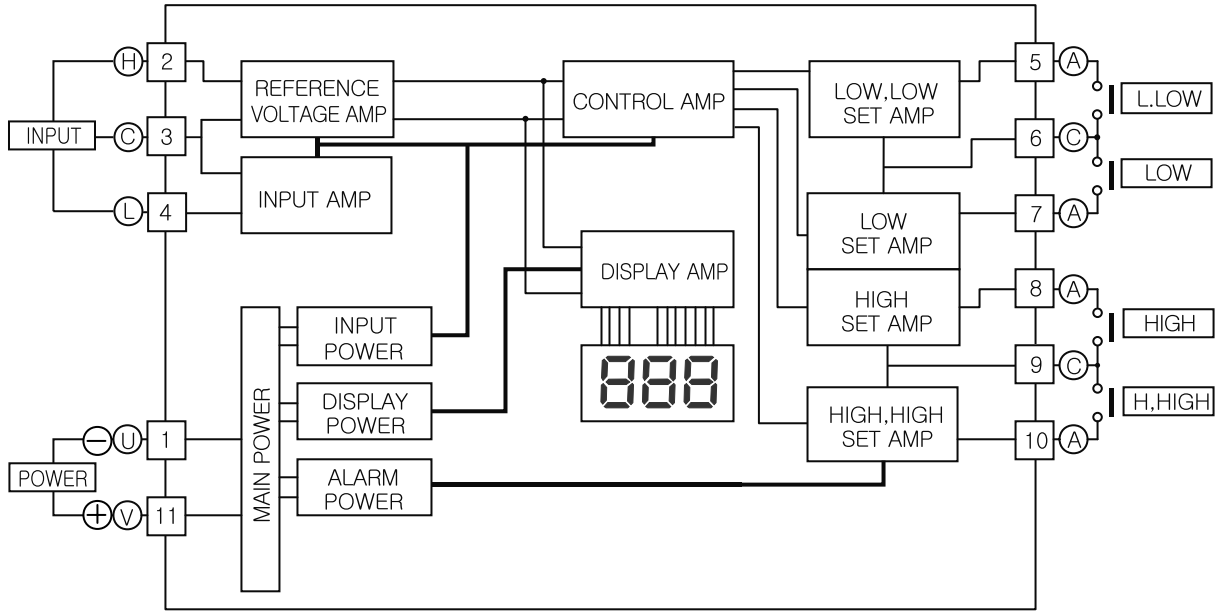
H 2
INPUT
C 3
L 4
REFERENCE VOLTAGE AMP
INPUT AMP
CONTROL AMP
DISPLAY AMP
LOW,LOW SET AMP
LOW SET AMP
HIGH SET AMP
HIGH,HIGH SET AMP
5 A
6 C
7 A
8 A
9 C
10 A
L.LOW
LOW
HIGH
H,HIGH
MAIN POWER
INPUT POWER
DISPLAY POWER
ALARM POWER
POWER
− U 1
+ V 11